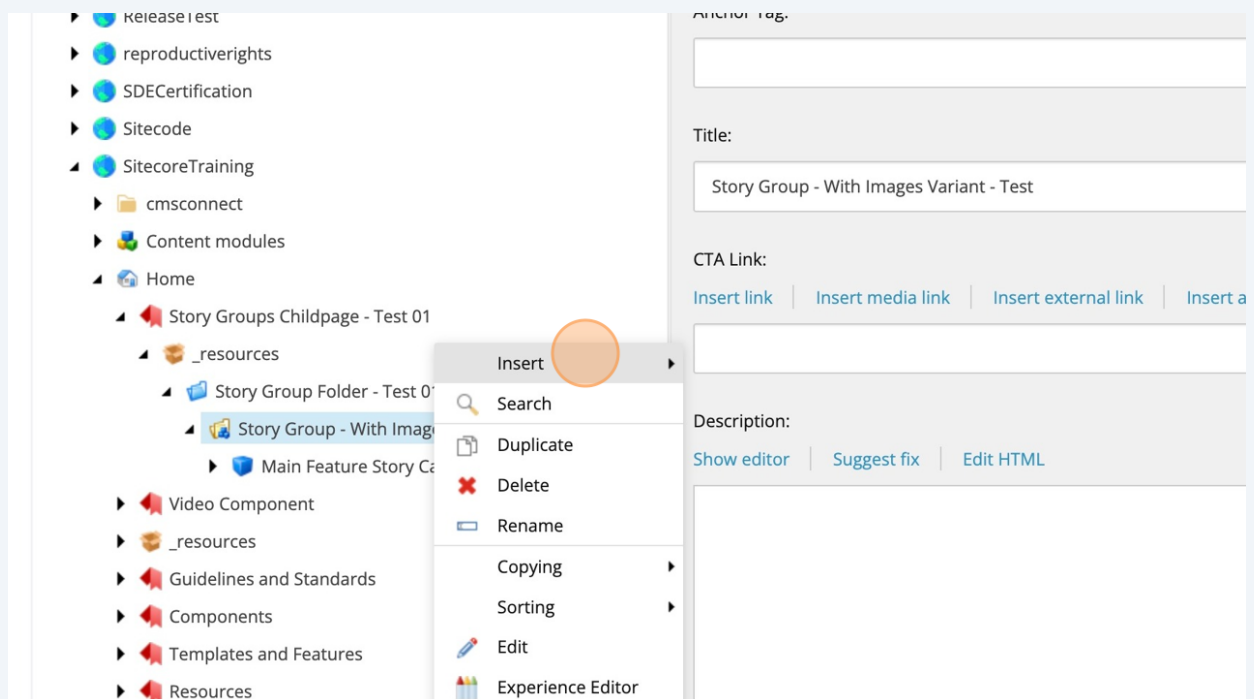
ReleaseTest
reproductiverights
SDECertification
Sitecode
SitecoreTraining
cmsconnect
Content modules
Home
Story Groups Childpage - Test 01
_resources
Story Group Folder - Test 01
Story Group - With Image
Main Feature Story Ca
Video Component
_resources
Guidelines and Standards
Components
Templates and Features
Resources

Insert
Search
Duplicate
Delete
Rename
Copying
Sorting
Edit
Experience Editor

Anchor Tag:

Title:
Story Group - With Images Variant - Test

CTA Link:
Insert link | Insert media link | Insert external link | Insert a

Description:
Show editor | Suggest fix | Edit HTML